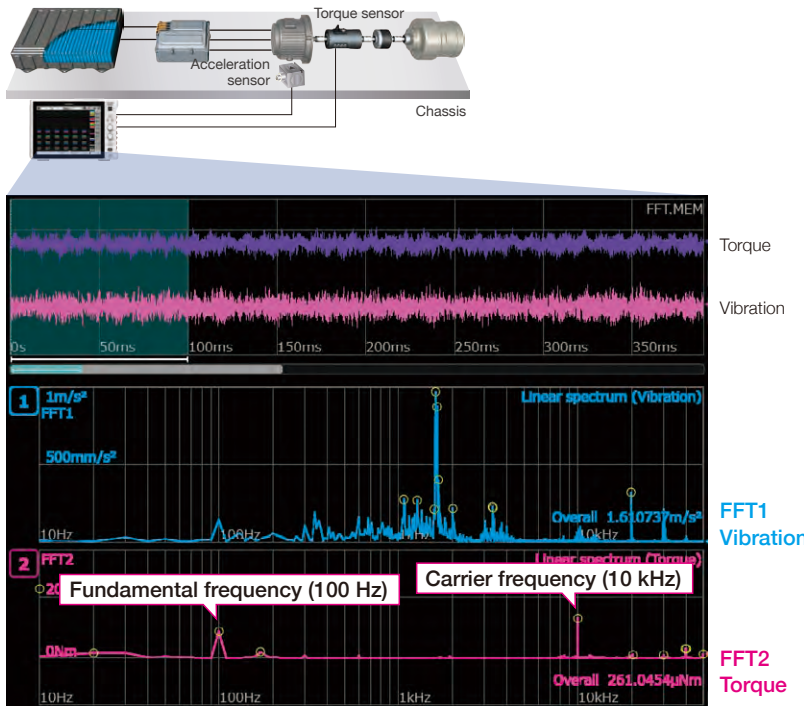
Torque sensor
Acceleration sensor
Chassis

FFT.MEM
Torque
Vibration
0s 50ms 100ms 150ms 200ms 250ms 300ms 350ms

1 1m/s²
FFT1
Linear spectrum (Vibration)
500mm/s²
10Hz 100Hz 1kHz 10kHz
Overall 1.610737m/s²
FFT1
Vibration

2 FFT2
Linear spectrum (Torque)
20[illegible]
Fundamental frequency (100 Hz)
Carrier frequency (10 kHz)
0Nm
Overall 261.0454μNm
10Hz 100Hz 1kHz 10kHz
FFT2
Torque